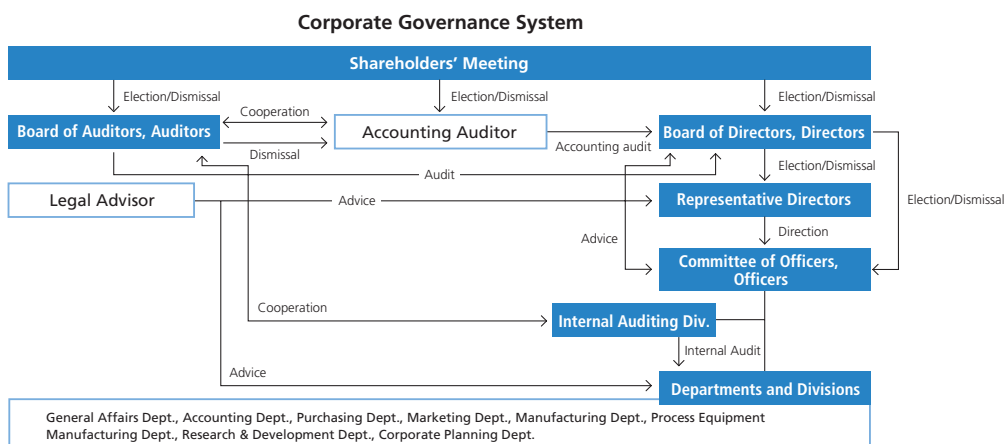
Corporate Governance System

Shareholders' Meeting

Election/Dismissal

Election/Dismissal

Election/Dismissal

Board of Auditors, Auditors

Cooperation

Accounting Auditor

Board of Directors, Directors

Dismissal

Accounting audit

Election/Dismissal

Audit

Legal Advisor

Advice

Representative Directors

Election/Dismissal

Advice

Direction

Committee of Officers, Officers

Cooperation

Internal Auditing Div.

Internal Audit

Advice

Departments and Divisions

General Affairs Dept., Accounting Dept., Purchasing Dept., Marketing Dept., Manufacturing Dept., Process Equipment Manufacturing Dept., Research & Development Dept., Corporate Planning Dept.